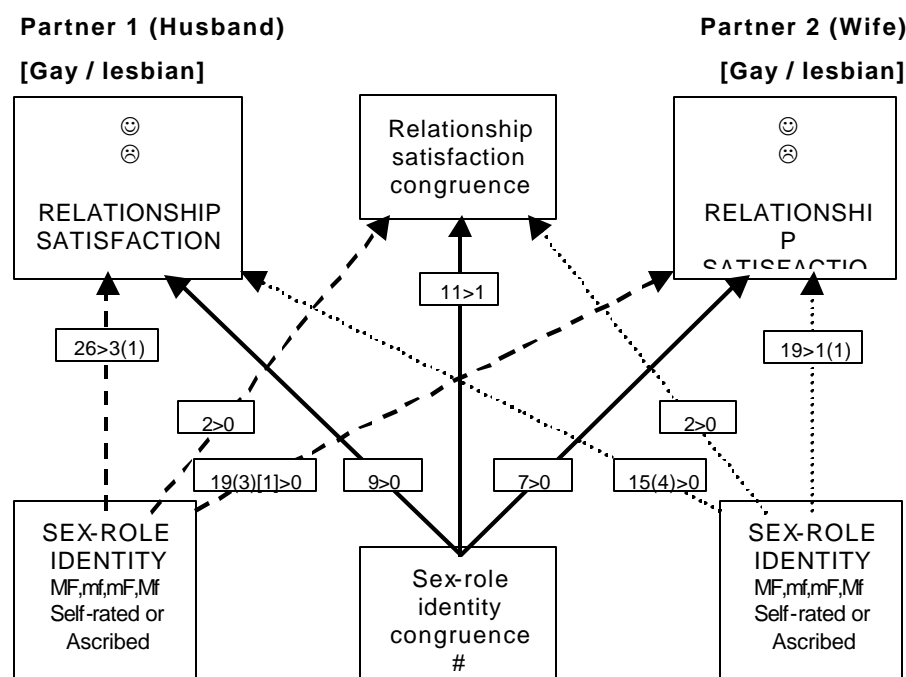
Partner 1 (Husband)

Partner 2 (Wife)

[Gay / lesbian]

[Gay / lesbian]

☺
☹
RELATIONSHIP SATISFACTION

Relationship satisfaction congruence

☺
☹
RELATIONSHI P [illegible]

11>1

26>3(1)

19>1(1)

2>0

2>0

19(3)[1]>0

9>0

7>0

15(4)>0

SEX-ROLE IDENTITY
MF,mf,mF,Mf
Self-rated or Ascribed

Sex-role identity congruence
#

SEX-ROLE IDENTITY
MF,mf,mF,Mf
Self-rated or Ascribed